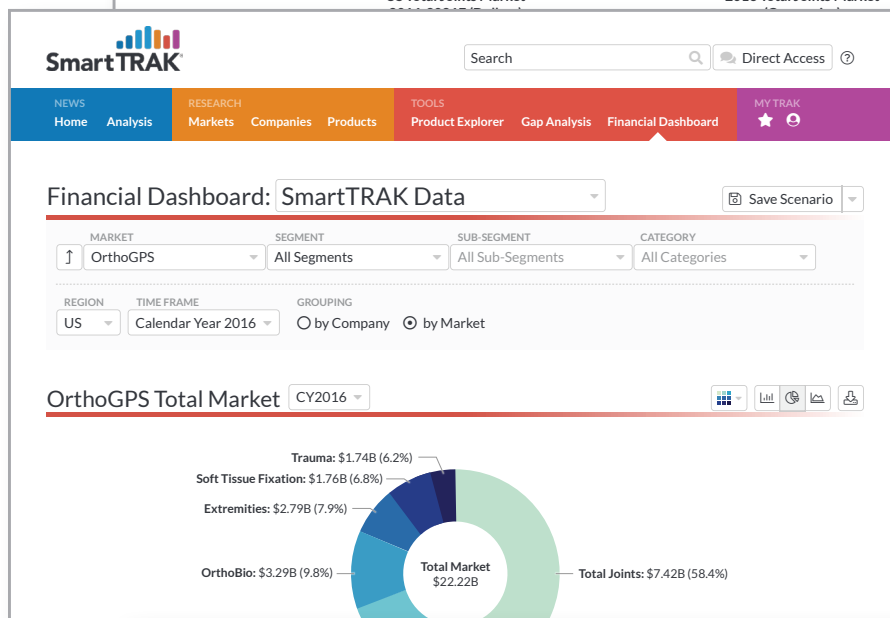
SmartTRAK

Search

Direct Access

?

NEWS
Home
Analysis

RESEARCH
Markets
Companies
Products

TOOLS
Product Explorer
Gap Analysis
Financial Dashboard

MY TRAK

Financial Dashboard: SmartTRAK Data

Save Scenario

MARKET
OrthoGPS

SEGMENT
All Segments

SUB-SEGMENT
All Sub-Segments

CATEGORY
All Categories

REGION
US

TIME FRAME
Calendar Year 2016

GROUPING
by Company
by Market

OrthoGPS Total Market

CY2016

Trauma: $1.74B (6.2%)

Soft Tissue Fixation: $1.76B (6.8%)

Extremities: $2.79B (7.9%)

OrthoBio: $3.29B (9.8%)

Total Market
$22.22B

Total Joints: $7.42B (58.4%)